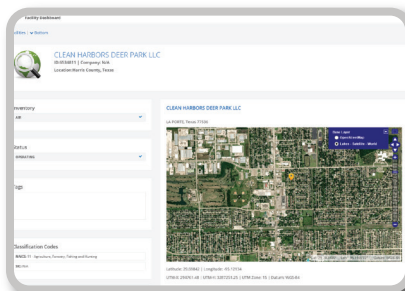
Facility Dashboard

CLEAN HARBORS DEER PARK LLC
ID:034611 | Company: N/A
Location:Harris County, Texas

Inventory
All

Status
OPERATING

Tags

Classification Codes
NAICS 11 - Agriculture, Forestry, Fishing and Hunting

CLEAN HARBORS DEER PARK LLC

LA PORTE, Texas 77536

Base Layer
OpenStreetMap
Esri - Satellite - World

Latitude: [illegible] | Longitude: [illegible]
UTM-N: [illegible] | UTM-E: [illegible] | UTM Zone: 15 | Datum: WGS-84